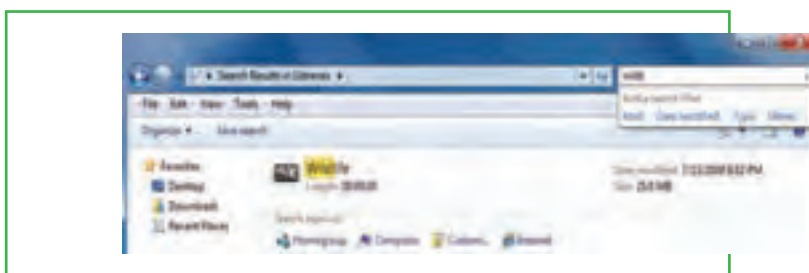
Search Results in Extensions ▸

File Edit View Tools Help

Organize ▾ Save search

Favorites
Desktop
Downloads
Recent Places

Whistle
Length: 00:00:20

Search again in:
Homegroup Computer Custom... Internet

Date modified: 7/12/2009 8:32 PM
Size: 25.0 MB

whistle

Add a search filter
Kind: Date modified: Type: Name: